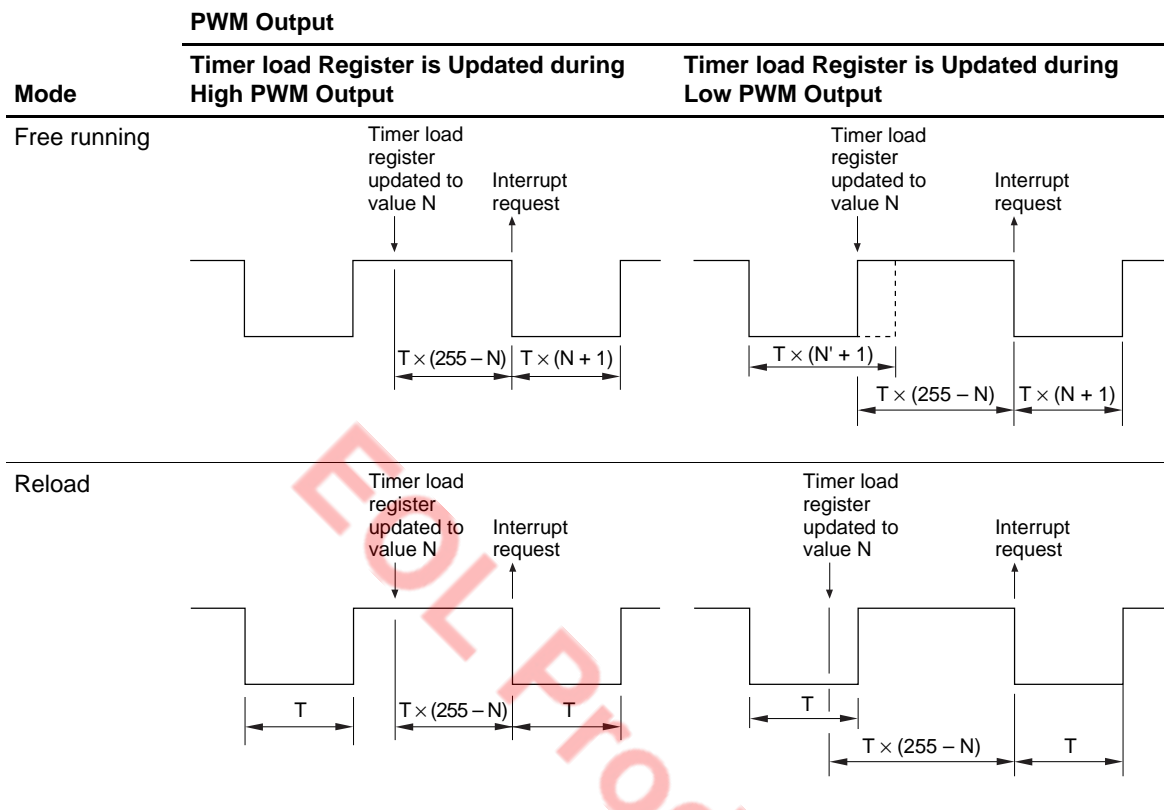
PWM Output

| Mode | Timer load Register is Updated during High PWM Output | Timer load Register is Updated during Low PWM Output |
|---|---|---|
| Free running | Timer load register updated to value N<br>Interrupt request<br>$T \times (255 - N)$<br>$T \times (N + 1)$ | Timer load register updated to value N<br>Interrupt request<br>$T \times (N' + 1)$<br>$T \times (255 - N)$<br>$T \times (N + 1)$ |
| Reload | Timer load register updated to value N<br>Interrupt request<br>T<br>$T \times (255 - N)$<br>T | Timer load register updated to value N<br>Interrupt request<br>T<br>$T \times (255 - N)$<br>T |

EOL Pro